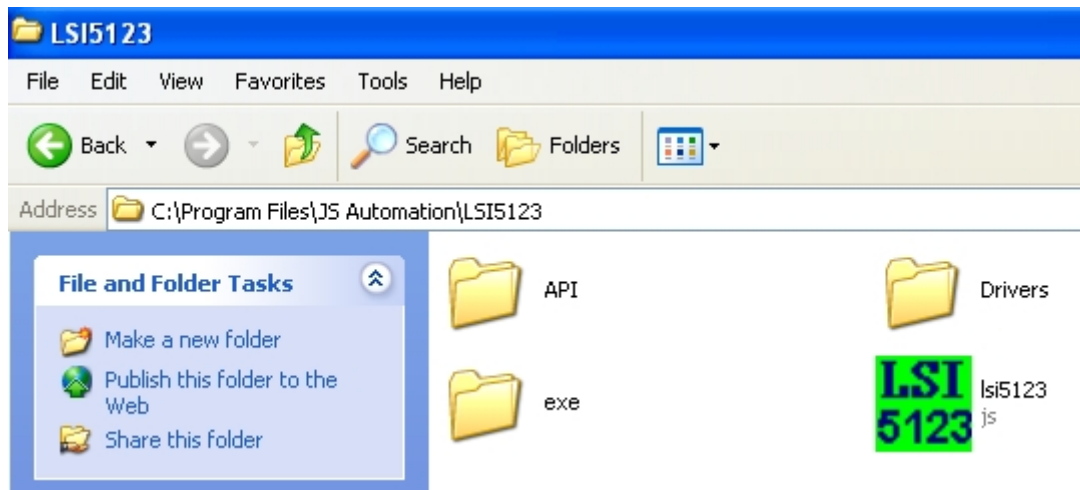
LSI5123

File Edit View Favorites Tools Help

Back Search Folders

Address C:\Program Files\JS Automation\LSI5123

File and Folder Tasks

Make a new folder

Publish this folder to the Web

Share this folder

API

Drivers

exe

LSI 5123

lsi5123
js